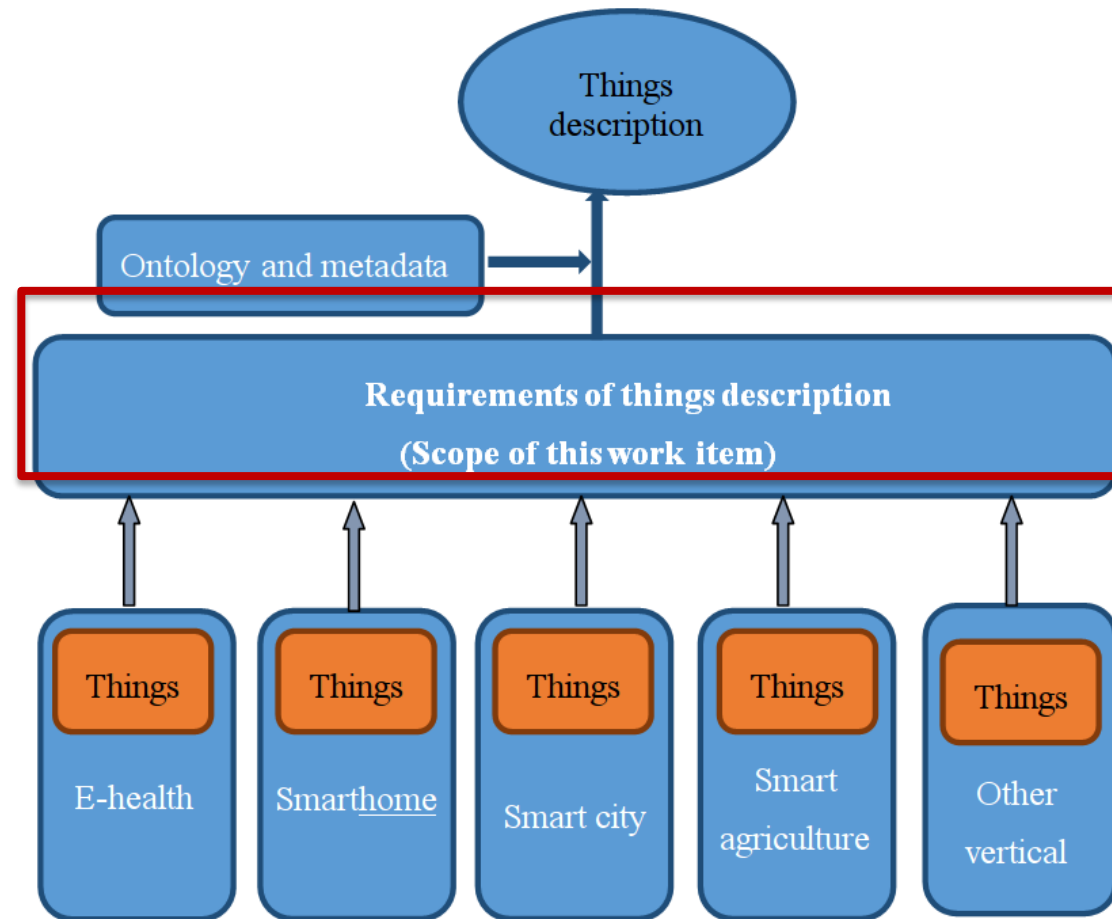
Things description

Ontology and metadata

Requirements of things description

(Scope of this work item)

Things

E-health

Things

Smarthome

Things

Smart city

Things

Smart agriculture

Things

Other vertical